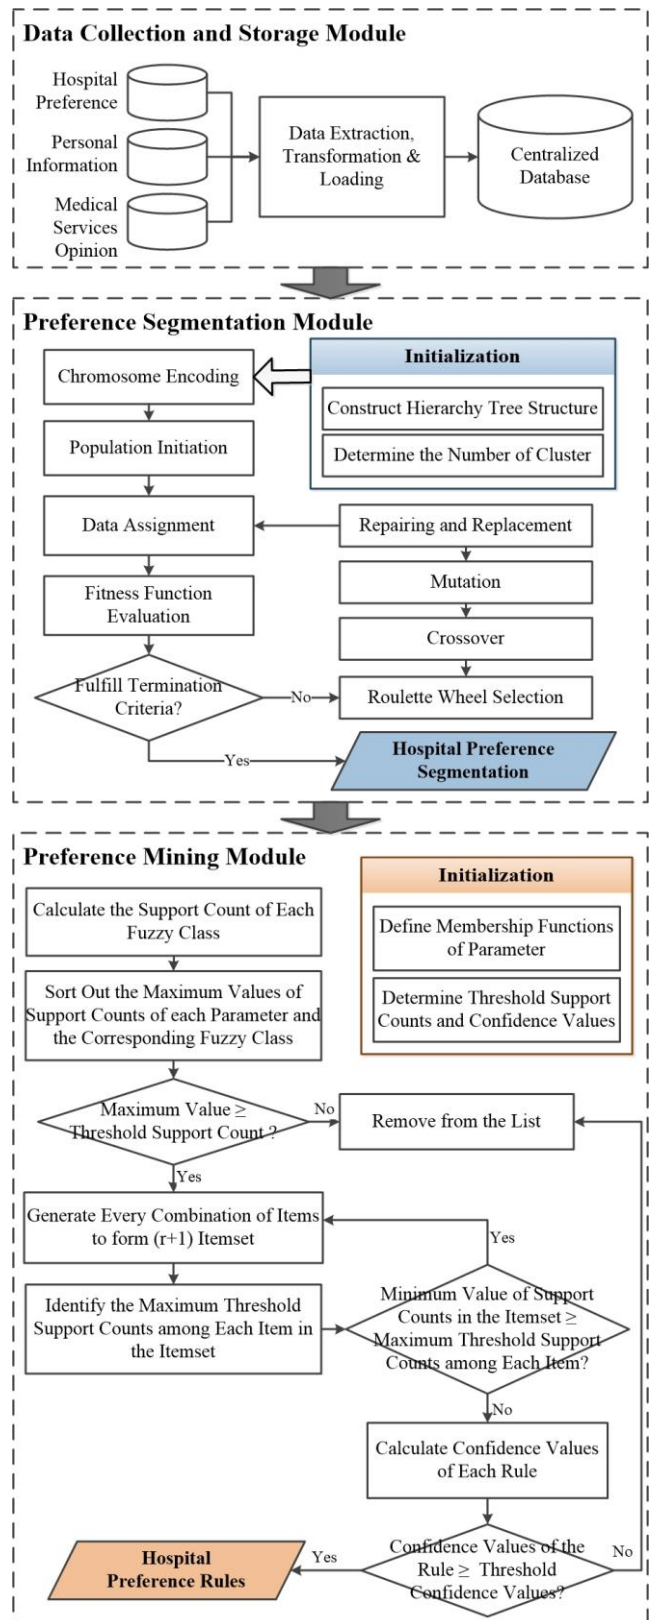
Data Collection and Storage Module

Hospital Preference

Personal Information

Medical Services Opinion

Data Extraction, Transformation & Loading

Centralized Database

Preference Segmentation Module

Initialization

Construct Hierarchy Tree Structure

Determine the Number of Cluster

Chromosome Encoding

Population Initiation

Data Assignment

Repairing and Replacement

Mutation

Fitness Function Evaluation

Crossover

Fulfill Termination Criteria?

No

Roulette Wheel Selection

Yes

Hospital Preference Segmentation

Preference Mining Module

Initialization

Define Membership Functions of Parameter

Determine Threshold Support Counts and Confidence Values

Calculate the Support Count of Each Fuzzy Class

Sort Out the Maximum Values of Support Counts of each Parameter and the Corresponding Fuzzy Class

Maximum Value ≥ Threshold Support Count ?

No

Remove from the List

Yes

Generate Every Combination of Items to form (r+1) Itemset

Yes

Identify the Maximum Threshold Support Counts among Each Item in the Itemset

Minimum Value of Support Counts in the Itemset ≥ Maximum Threshold Support Counts among Each Item?

No

Calculate Confidence Values of Each Rule

Hospital Preference Rules

Yes

Confidence Values of the Rule ≥ Threshold Confidence Values?

No